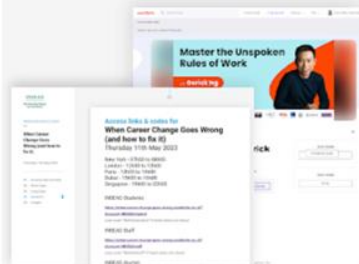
Master the Unspoken Rules of Work
Gerrick Ng

When Career Change Goes Wrong (and how to fix it)

Access links & codes for
When Career Change Goes Wrong (and how to fix it)
Thursday 11th May 2023

New York - 07h00 to 08h00
London - 12h00 to 13h00
Paris - 13h00 to 14h00
Dubai - 15h00 to 16h00
Singapore - 19h00 to 20h00

INSEAD Students
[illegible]

INSEAD Staff
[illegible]

INSEAD Alumni
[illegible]